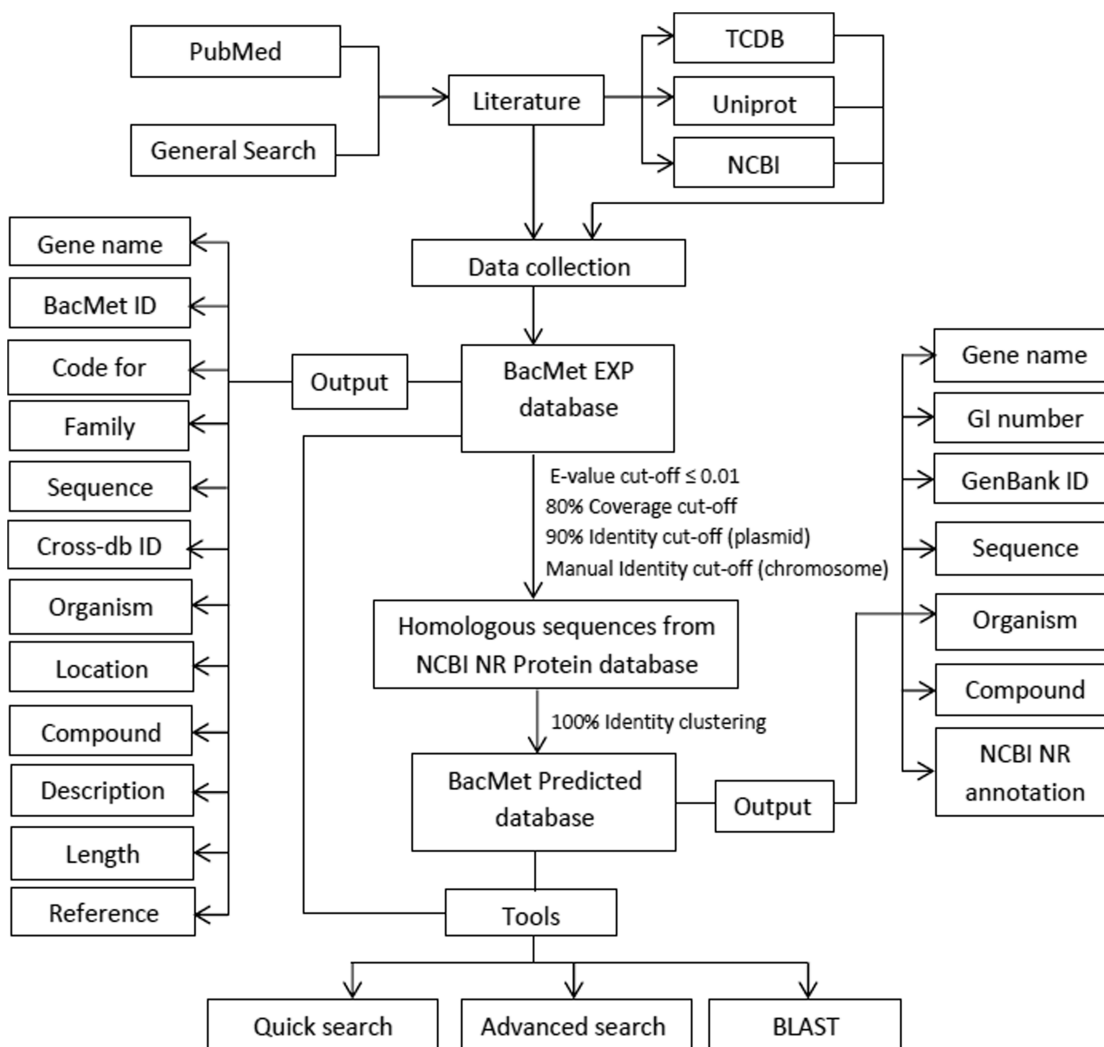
PubMed

General Search

Literature

TCDB

Uniprot

NCBI

Data collection

Gene name

BacMet ID

Code for

Family

Sequence

Cross-db ID

Organism

Location

Compound

Description

Length

Reference

Output

BacMet EXP database

E-value cut-off ≤ 0.01
80% Coverage cut-off
90% Identity cut-off (plasmid)
Manual Identity cut-off (chromosome)

Homologous sequences from NCBI NR Protein database

100% Identity clustering

BacMet Predicted database

Output

Gene name

GI number

GenBank ID

Sequence

Organism

Compound

NCBI NR annotation

Tools

Quick search

Advanced search

BLAST